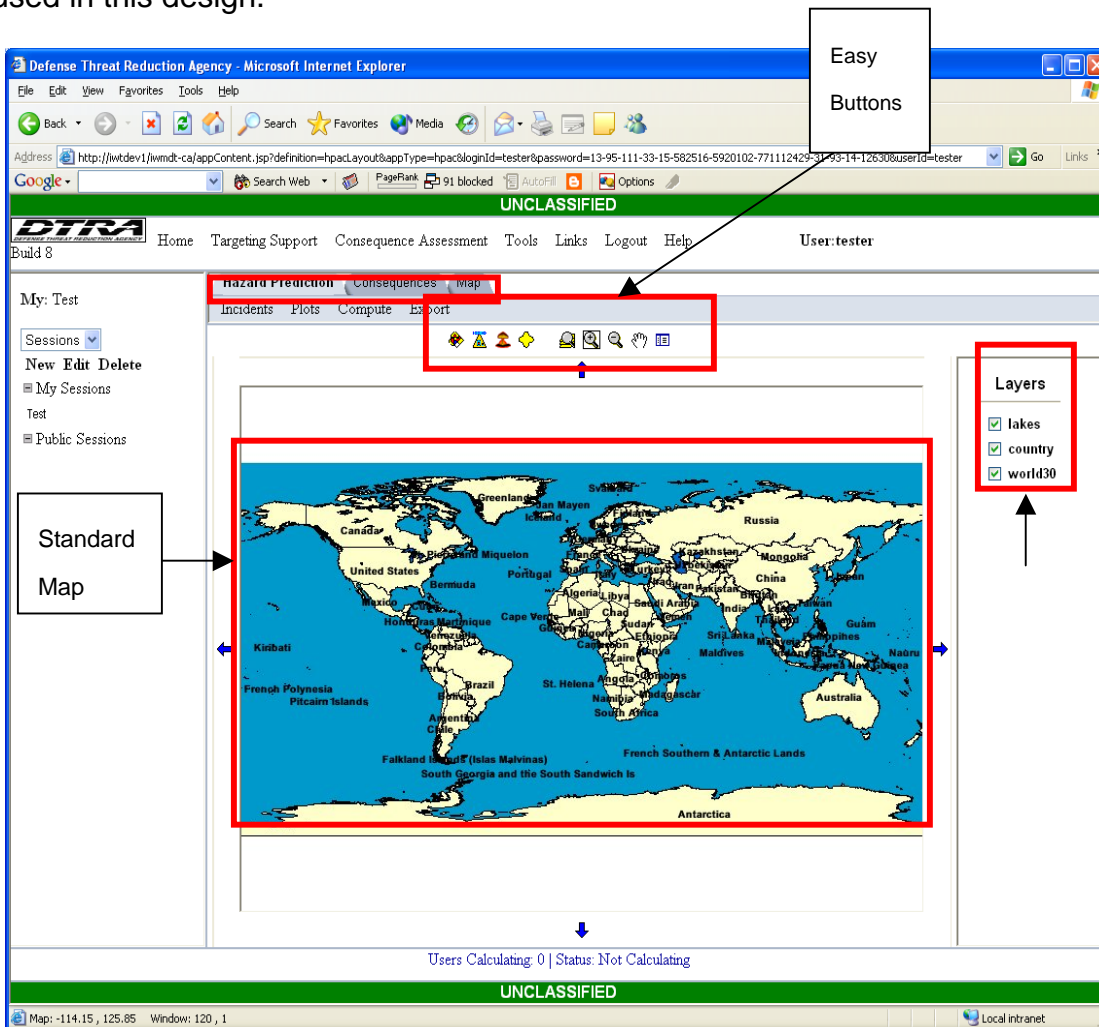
used in this design.

Easy Buttons

Defense Threat Reduction Agency - Microsoft Internet Explorer

File Edit View Favorites Tools Help

Back Search Favorites Media

Address http://iwtdev1/iwmdt-ca/appContent.jsp?definition=hpacLayout&appType=hpac&loginId=tester&password=13-95-111-33-15-582516-5920102-771112429-31-93-14-12630&userId=tester Go Links

Google Search Web PageRank 91 blocked AutoFill Options

UNCLASSIFIED

DTRA DEFENSE THREAT REDUCTION AGENCY Home Targeting Support Consequence Assessment Tools Links Logout Help User:tester

Build 8

My: Test

Hazard Prediction Consequences Map

Incidents Plots Compute Export

Sessions

New Edit Delete

My Sessions

Test

Public Sessions

Layers

lakes

country

world30

Standard Map

Greenland Svalbard Jan Mayen Iceland Russia Canada St. Pierre and Miquelon Kazakhstan Mongolia United States Portugal Turkey China Japan Bermuda Algeria Libya Iran Pakistan Mexico Cape Verde Mali Chad Saudi Arabia India Taiwan Honduras Martinique Sudan Yemen Guam Venezuela Guinea Nigeria Ethiopia Sri Lanka Philippines Kiribati Colombia Cameroon Kenya Maldives Nauru Peru Zaire Papua New Guinea Brazil St. Helena Angola Comoros French Polynesia Bolivia Namibia Madagascar Australia Pitcairn Islands South Africa Argentina Chile Falkland Islands (Islas Malvinas) French Southern & Antarctic Lands South Georgia and the South Sandwich Is Antarctica

Users Calculating: 0 | Status: Not Calculating

UNCLASSIFIED

Map: -114.15 , 125.85 Window: 120 , 1

Local intranet